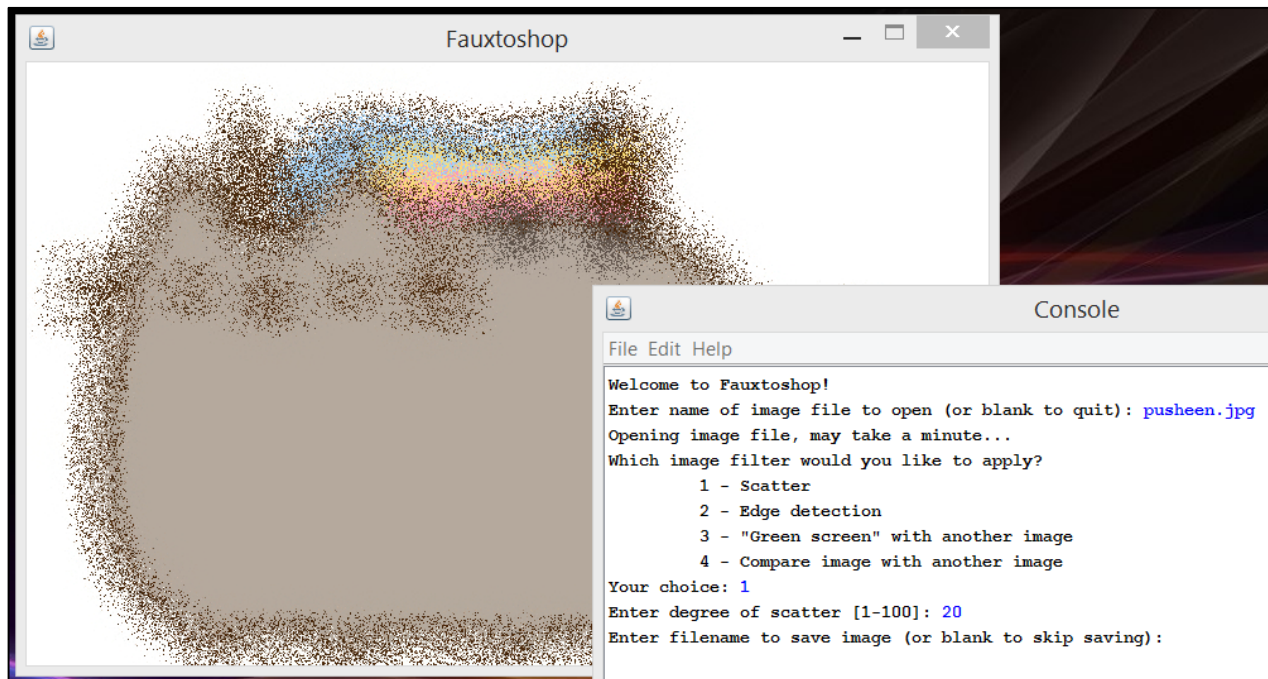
Fauxtoshop

Console

File Edit Help

Welcome to Fauxtoshop!
Enter name of image file to open (or blank to quit): pusheen.jpg
Opening image file, may take a minute...
Which image filter would you like to apply?
1 - Scatter
2 - Edge detection
3 - "Green screen" with another image
4 - Compare image with another image
Your choice: 1
Enter degree of scatter [1-100]: 20
Enter filename to save image (or blank to skip saving):